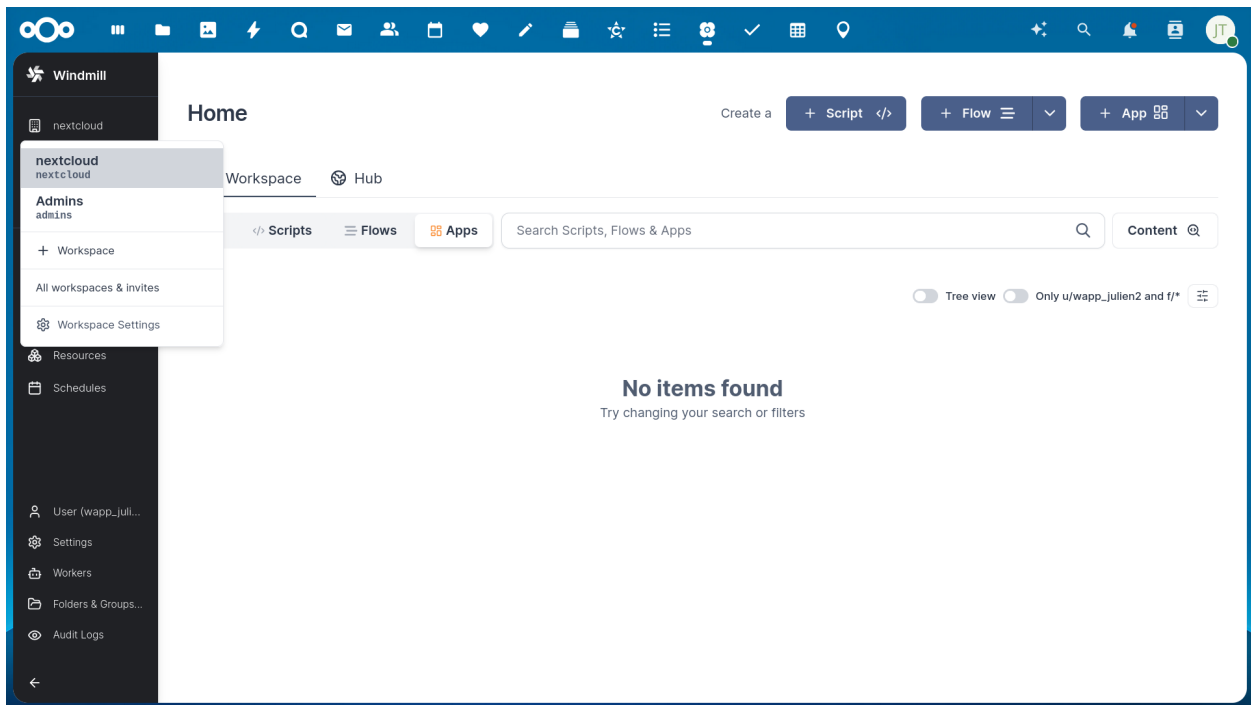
JT

Windmill

nextcloud

nextcloud
nextcloud

Admins
admins

+ Workspace

All workspaces & invites

Workspace Settings

Resources

Schedules

User (wapp_juli...

Settings

Workers

Folders & Groups...

Audit Logs

Home

Create a

+ Script </>

+ Flow

+ App

Workspace

Hub

</> Scripts

Flows

Apps

Search Scripts, Flows & Apps

Content

Tree view

Only u/wapp_julien2 and f/*

No items found

Try changing your search or filters